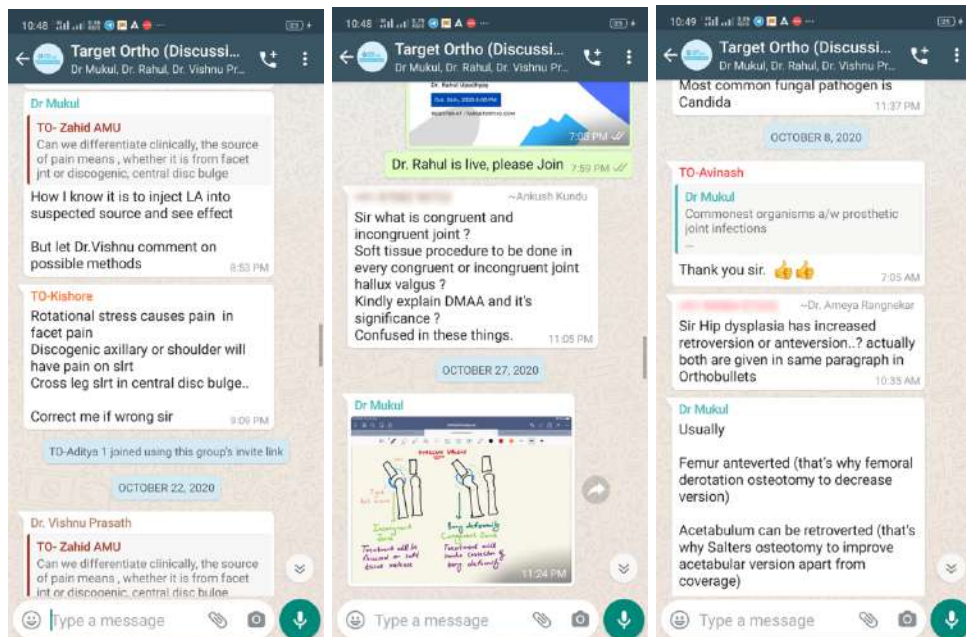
10:48

Target Ortho (Discussi...
Dr Mukul, Dr. Rahul, Dr. Vishnu Pr...

Dr Mukul

TO- Zahid AMU
Can we differentiate clinically, the source of pain means , whether it is from facet jnt or discogenic, central disc bulge

How I know it is to inject LA into suspected source and see effect

But let Dr.Vishnu comment on possible methods

8:53 PM

TO-Kishore
Rotational stress causes pain in facet pain
Discogenic axillary or shoulder will have pain on slrt
Cross leg slrt in central disc bulge..

Correct me if wrong sir

9:09 PM

TO-Aditya 1 joined using this group's invite link

OCTOBER 22, 2020

Dr. Vishnu Prasath

TO- Zahid AMU
Can we differentiate clinically, the source of pain means , whether it is from facet jnt or discogenic, central disc bulge

Type a message

10:48

Target Ortho (Discussi...
Dr Mukul, Dr. Rahul, Dr. Vishnu Pr...

7:03 PM

Dr. Rahul is live, please Join 7:59 PM

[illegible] ~Ankush Kundu
Sir what is congruent and incongruent joint ?
Soft tissue procedure to be done in every congruent or incongruent joint hallux valgus ?
Kindly explain DMAA and it's significance ?
Confused in these things.

11:05 PM

OCTOBER 27, 2020

Dr Mukul

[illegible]

11:24 PM

Type a message

10:49

Target Ortho (Discussi...
Dr Mukul, Dr. Rahul, Dr. Vishnu Pr...

Most common fungal pathogen is Candida

11:37 PM

OCTOBER 8, 2020

TO-Avinash

Dr Mukul
Commonest organisms a/w prosthetic joint infections

Thank you sir. 👍👍

7:05 AM

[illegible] ~Dr. Ameya Rangnekar
Sir Hip dysplasia has increased retroversion or anteversion..? actually both are given in same paragraph in Orthobullets

10:35 AM

Dr Mukul
Usually

Femur anteverted (that's why femoral derotation osteotomy to decrease version)

Acetabulum can be retroverted (that's why Salters osteotomy to improve acetabular version apart from coverage)

Type a message